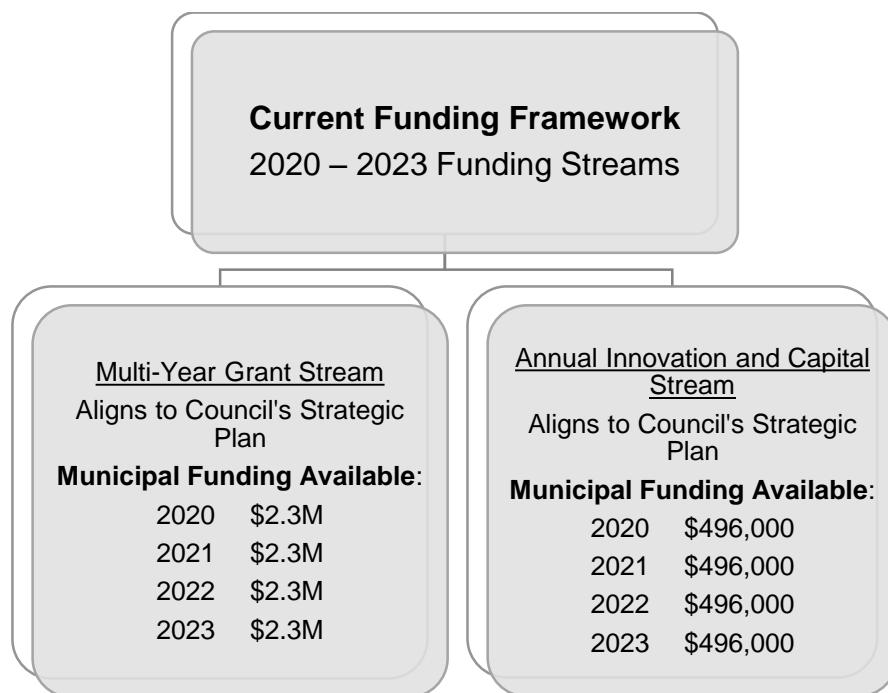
**Current Funding Framework**
2020 – 2023 Funding Streams

Multi-Year Grant Stream
Aligns to Council's Strategic Plan
**Municipal Funding Available**:
2020 $2.3M
2021 $2.3M
2022 $2.3M
2023 $2.3M

Annual Innovation and Capital Stream
Aligns to Council's Strategic Plan
**Municipal Funding Available**:
2020 $496,000
2021 $496,000
2022 $496,000
2023 $496,000